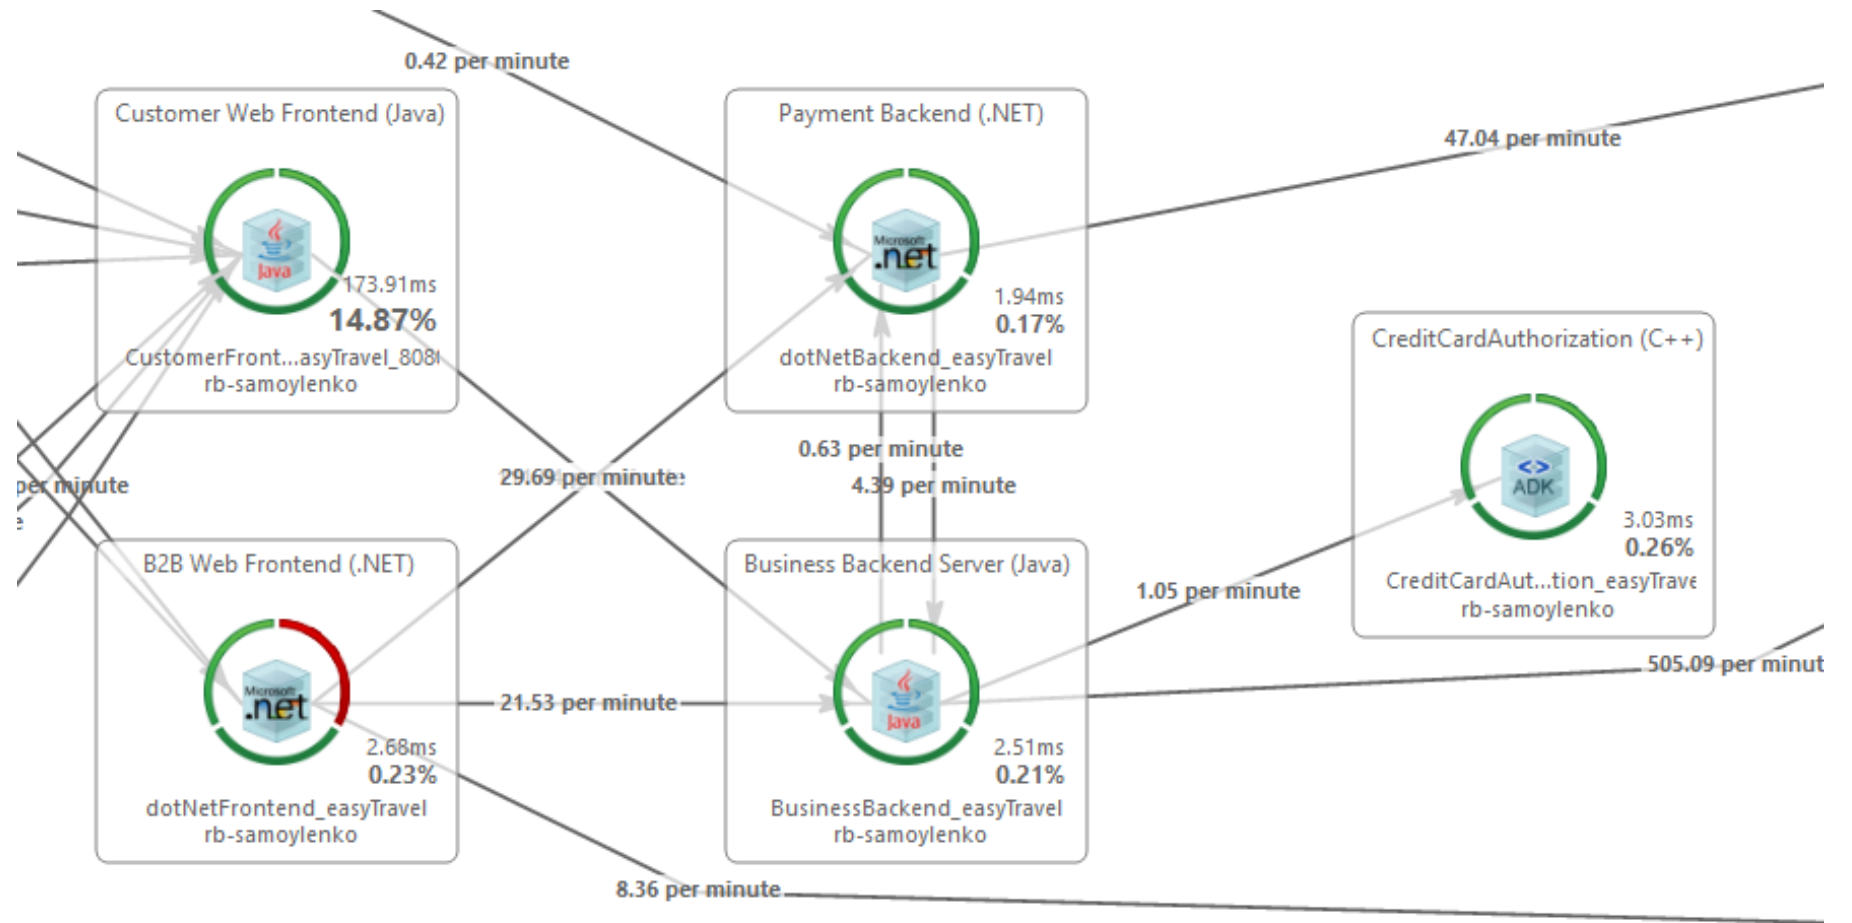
0.42 per minute

Customer Web Frontend (Java)
Java
173.91ms
14.87%
CustomerFront...asyTravel_808
rb-samoylenko

Payment Backend (.NET)
Microsoft .net
1.94ms
0.17%
dotNetBackend_easyTravel
rb-samoylenko

47.04 per minute

CreditCardAuthorization (C++)
ADK
3.03ms
0.26%
CreditCardAut...tion_easyTrave
rb-samoylenko

per minute
29.69 per minute
0.63 per minute
4.39 per minute

B2B Web Frontend (.NET)
Microsoft .net
2.68ms
0.23%
dotNetFrontend_easyTravel
rb-samoylenko

21.53 per minute

Business Backend Server (Java)
Java
2.51ms
0.21%
BusinessBackend_easyTravel
rb-samoylenko

1.05 per minute
505.09 per minut
8.36 per minute